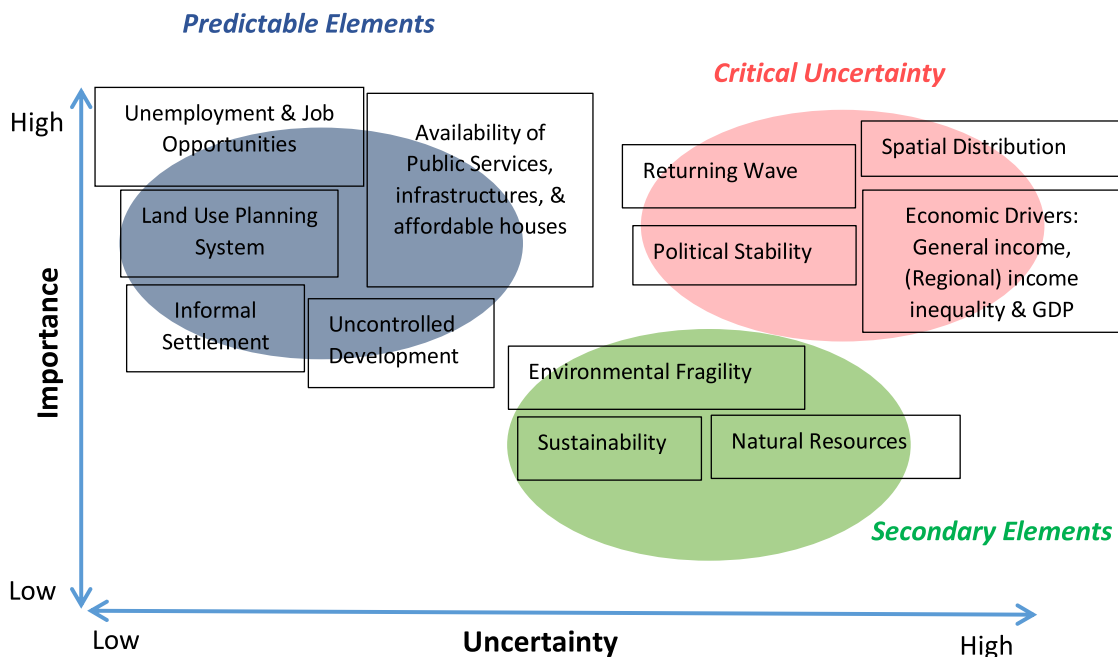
Predictable Elements

Critical Uncertainty

High

Unemployment & Job Opportunities

Availability of Public Services, infrastructures, & affordable houses

Land Use Planning System

Informal Settlement

Uncontrolled Development

Returning Wave

Spatial Distribution

Political Stability

Economic Drivers: General income, (Regional) income inequality & GDP

Environmental Fragility

Sustainability

Natural Resources

Secondary Elements

Importance

Low

Low

Uncertainty

High